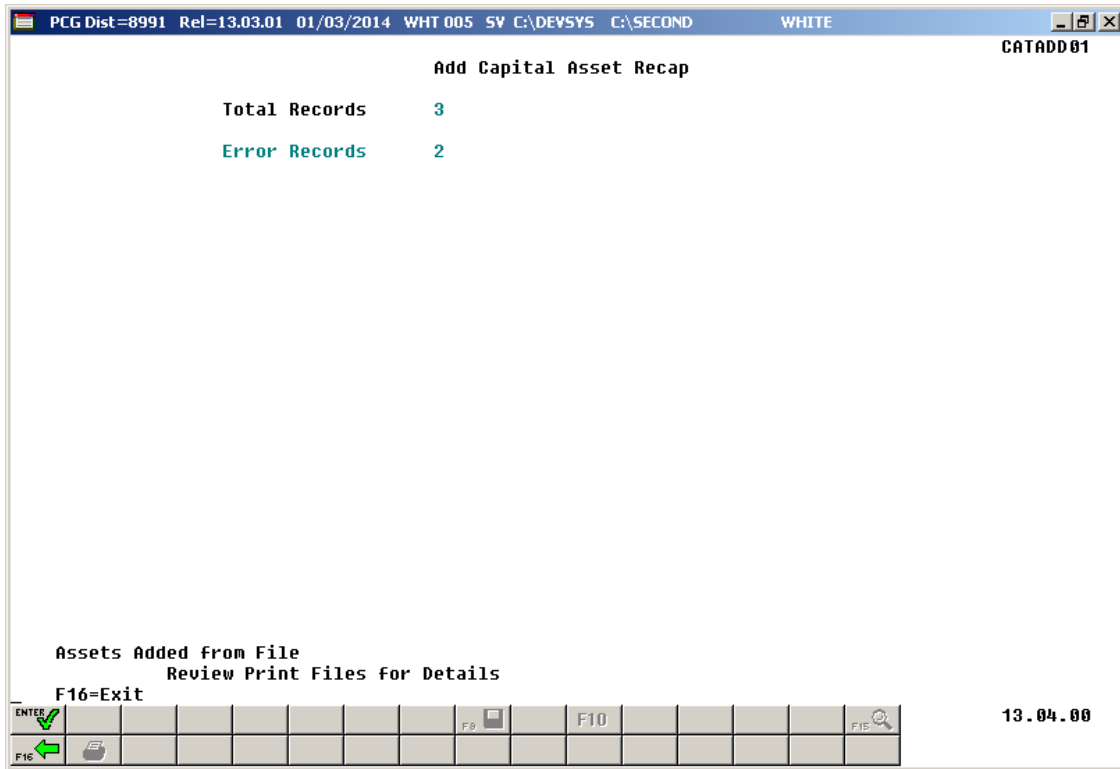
PCG Dist=8991 Rel=13.03.01 01/03/2014 WHT 005 SV C:\DEVSYS C:\SECOND WHITE

CATADD01

Add Capital Asset Recap

Total Records 3

Error Records 2

Assets Added from File
Review Print Files for Details
F16=Exit

ENTER
F8
F10
F15
F16

13.04.00